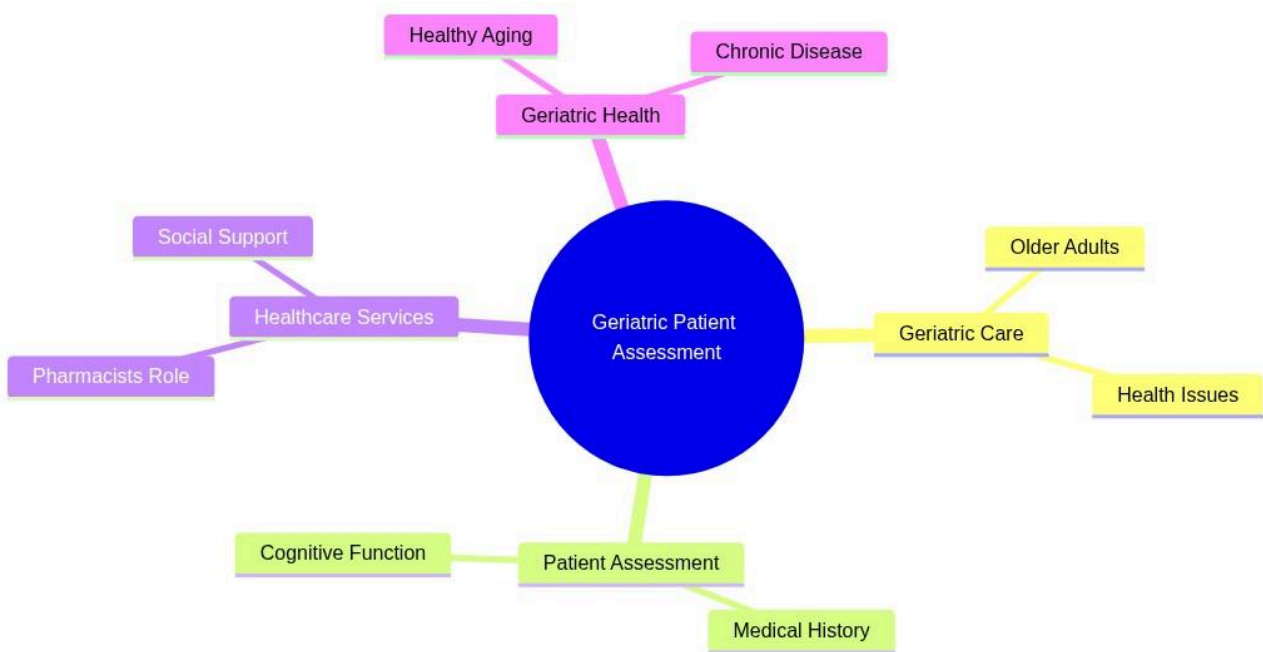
Geriatric Patient Assessment

Geriatric Health

Healthy Aging

Chronic Disease

Geriatric Care

Older Adults

Health Issues

Patient Assessment

Cognitive Function

Medical History

Healthcare Services

Social Support

Pharmacists Role